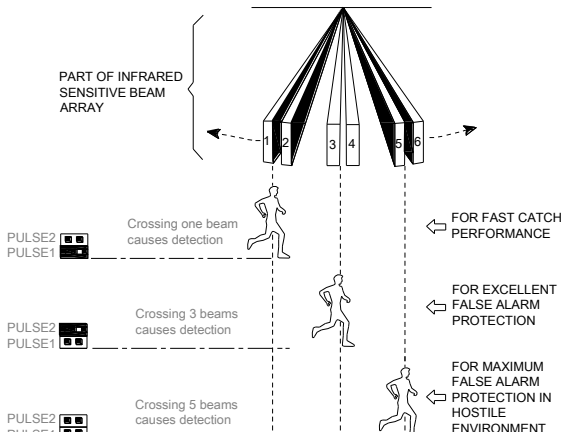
PART OF INFRARED SENSITIVE BEAM ARRAY

1 2 3 4 5 6

PULSE2
PULSE1

Crossing one beam causes detection

FOR FAST CATCH PERFORMANCE

PULSE2
PULSE1

Crossing 3 beams causes detection

FOR EXCELLENT FALSE ALARM PROTECTION

PULSE2
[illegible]

Crossing 5 beams causes detection

FOR MAXIMUM FALSE ALARM PROTECTION IN HOSTILE ENVIRONMENT